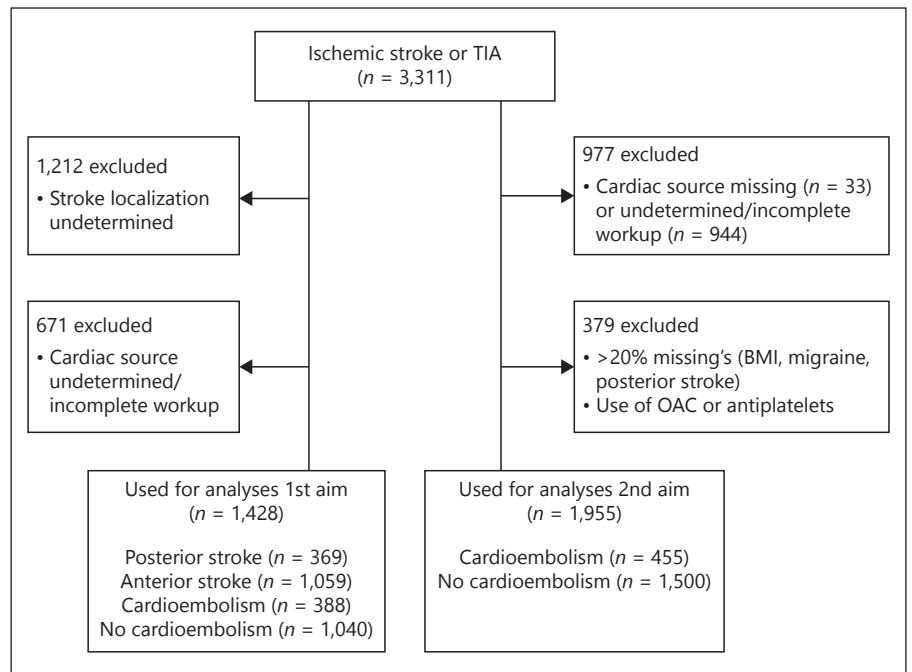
Ischemic stroke or TIA
($n$ = 3,311)

1,212 excluded
• Stroke localization undetermined

977 excluded
• Cardiac source missing ($n$ = 33) or undetermined/incomplete workup ($n$ = 944)

671 excluded
• Cardiac source undetermined/ incomplete workup

379 excluded
• >20% missing's (BMI, migraine, posterior stroke)
• Use of OAC or antiplatelets

Used for analyses 1st aim
($n$ = 1,428)

Posterior stroke ($n$ = 369)
Anterior stroke ($n$ = 1,059)
Cardioembolism ($n$ = 388)
No cardioembolism ($n$ = 1,040)

Used for analyses 2nd aim
($n$ = 1,955)

Cardioembolism ($n$ = 455)
No cardioembolism ($n$ = 1,500)